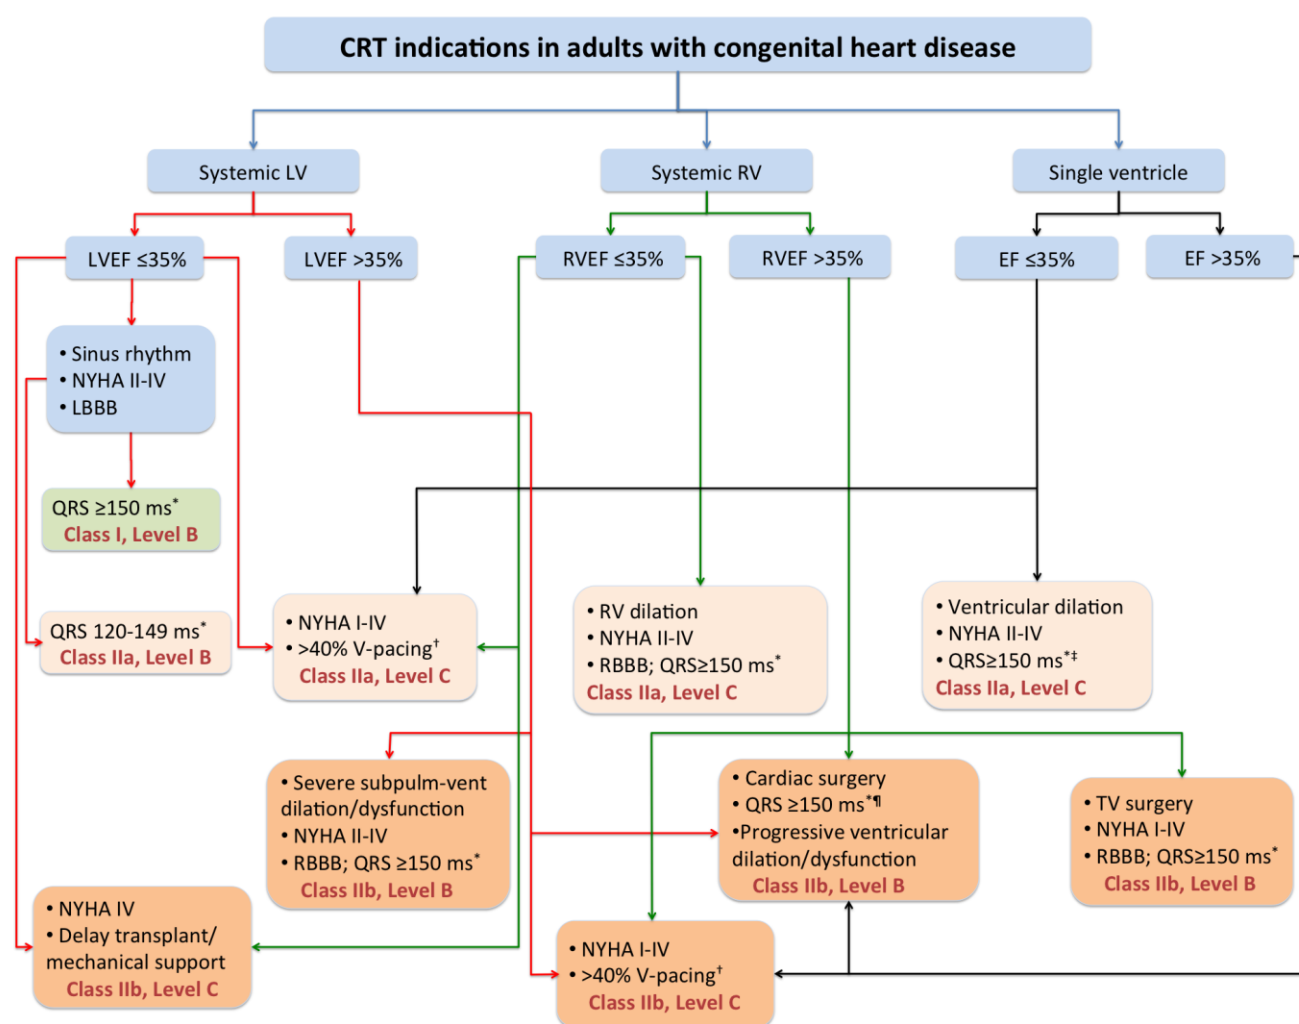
CRT indications in adults with congenital heart disease

Systemic LV

Systemic RV

Single ventricle

LVEF ≤35%

LVEF >35%

RVEF ≤35%

RVEF >35%

EF ≤35%

EF >35%

• Sinus rhythm
• NYHA II-IV
• LBBB

QRS ≥150 ms$^*$
Class I, Level B

QRS 120-149 ms$^*$
Class IIa, Level B

• NYHA I-IV
• >40% V-pacing$^\dagger$
Class IIa, Level C

• RV dilation
• NYHA II-IV
• RBBB; QRS≥150 ms$^*$
Class IIa, Level C

• Ventricular dilation
• NYHA II-IV
• QRS≥150 ms$^{*\ddagger}$
Class IIa, Level C

• Severe subpulm-vent dilation/dysfunction
• NYHA II-IV
• RBBB; QRS ≥150 ms$^*$
Class IIb, Level B

• Cardiac surgery
• QRS ≥150 ms$^{*¶}$
•Progressive ventricular dilation/dysfunction
Class IIb, Level B

• TV surgery
• NYHA I-IV
• RBBB; QRS≥150 ms$^*$
Class IIb, Level B

• NYHA IV
• Delay transplant/ mechanical support
Class IIb, Level C

• NYHA I-IV
• >40% V-pacing$^\dagger$
Class IIb, Level C